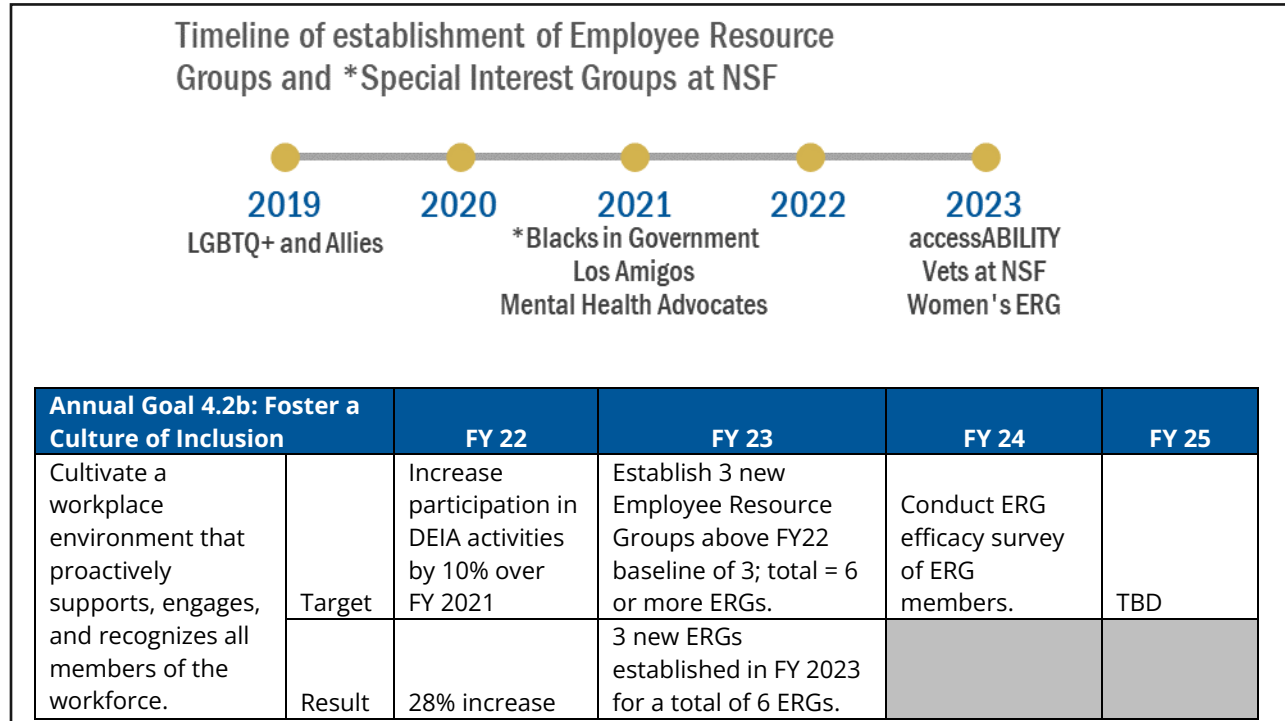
Timeline of establishment of Employee Resource Groups and *Special Interest Groups at NSF

2019
LGBTQ+ and Allies

2020

2021
*Blacks in Government
Los Amigos
Mental Health Advocates

2022

2023
accessABILITY
Vets at NSF
Women's ERG

| Annual Goal 4.2b: Foster a Culture of Inclusion | | FY 22 | FY 23 | FY 24 | FY 25 |
|---|---|---|---|---|---|
| Cultivate a workplace environment that proactively supports, engages, and recognizes all members of the workforce. | Target | Increase participation in DEIA activities by 10% over FY 2021 | Establish 3 new Employee Resource Groups above FY22 baseline of 3; total = 6 or more ERGs. | Conduct ERG efficacy survey of ERG members. | TBD |
| | Result | 28% increase | 3 new ERGs established in FY 2023 for a total of 6 ERGs. | | |